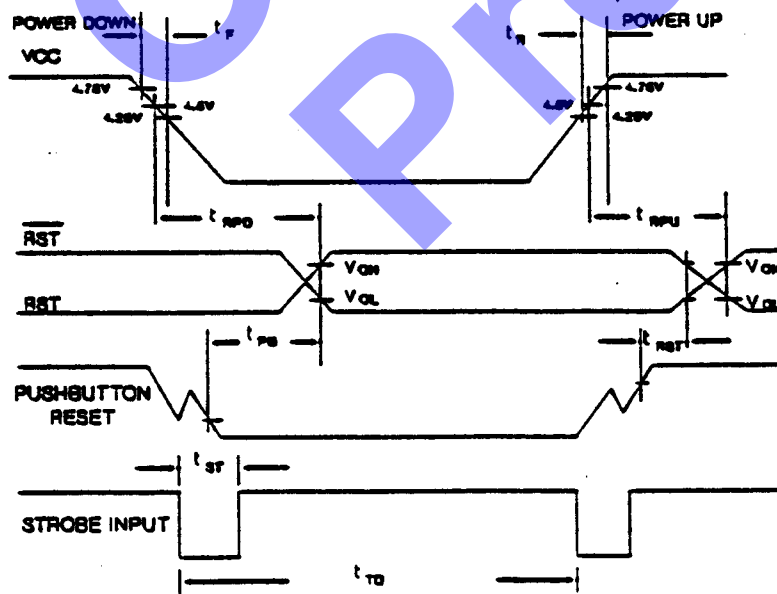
POWER DOWN
$t_F$
POWER UP
$t_R$
VCC
4.75V
4.5V
4.25V
4.5V
4.75V
4.25V
$t_{RPD}$
$t_{RPU}$
$\overline{RST}$
RST
$V_{OH}$
$V_{OL}$
$V_{OH}$
$V_{OL}$
$t_{PB}$
$t_{RST}$
PUSHBUTTON RESET
$t_{ST}$
STROBE INPUT
$t_{TD}$